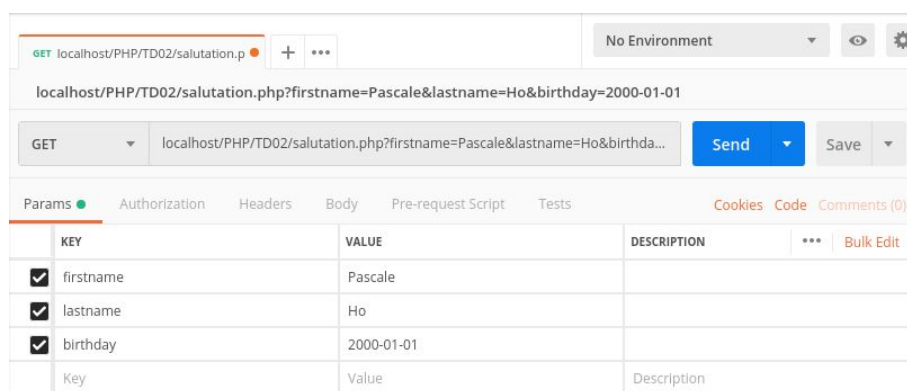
GET localhost/PHP/TD02/salutation.p ● + •••

No Environment

localhost/PHP/TD02/salutation.php?firstname=Pascale&lastname=Ho&birthday=2000-01-01

GET localhost/PHP/TD02/salutation.php?firstname=Pascale&lastname=Ho&birthda... Send Save

Params ● Authorization Headers Body Pre-request Script Tests Cookies Code Comments (0)

| KEY | VALUE | DESCRIPTION | ••• Bulk Edit |
|---|---|---|---|
| firstname | Pascale | | |
| lastname | Ho | | |
| birthday | 2000-01-01 | | |
| Key | Value | Description | |